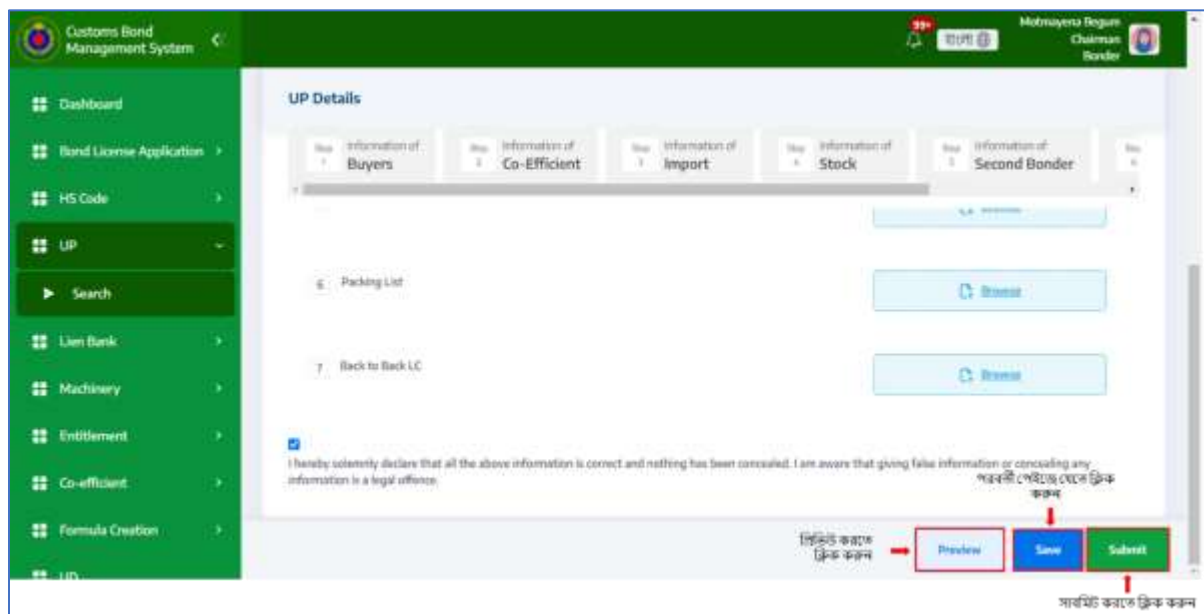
Customs Bond Management System

99+

বাংলা

Motmayena Begum
Chairman
Bonder

Dashboard

Bond License Application

HS Code

UP

Search

Lien Bank

Machinery

Entitlement

Co-efficient

Formula Creation

UD

UP Details

Step 1 Information of Buyers

Step 2 Information of Co-Efficient

Step 3 Information of Import

Step 4 Information of Stock

Step 5 Information of Second Bonder

Browse

6 Packing List

Browse

7 Back to Back LC

Browse

I hereby solemnly declare that all the above information is correct and nothing has been concealed. I am aware that giving false information or concealing any information is a legal offence.

পরবর্তী পেইজে যেতে ক্লিক করুন

প্রিভিউ করতে ক্লিক করুন

Preview

Save

Submit

সাবমিট করতে ক্লিক করুন